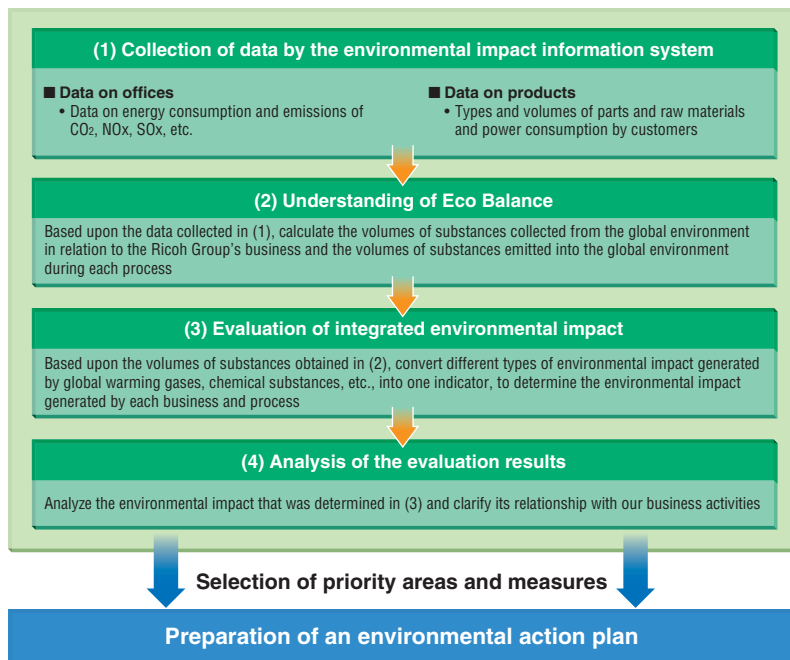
(1) Collection of data by the environmental impact information system

■ Data on offices
• Data on energy consumption and emissions of $CO_2$, NOx, SOx, etc.

■ Data on products
• Types and volumes of parts and raw materials and power consumption by customers

(2) Understanding of Eco Balance

Based upon the data collected in (1), calculate the volumes of substances collected from the global environment in relation to the Ricoh Group's business and the volumes of substances emitted into the global environment during each process

(3) Evaluation of integrated environmental impact

Based upon the volumes of substances obtained in (2), convert different types of environmental impact generated by global warming gases, chemical substances, etc., into one indicator, to determine the environmental impact generated by each business and process

(4) Analysis of the evaluation results

Analyze the environmental impact that was determined in (3) and clarify its relationship with our business activities

Selection of priority areas and measures

Preparation of an environmental action plan